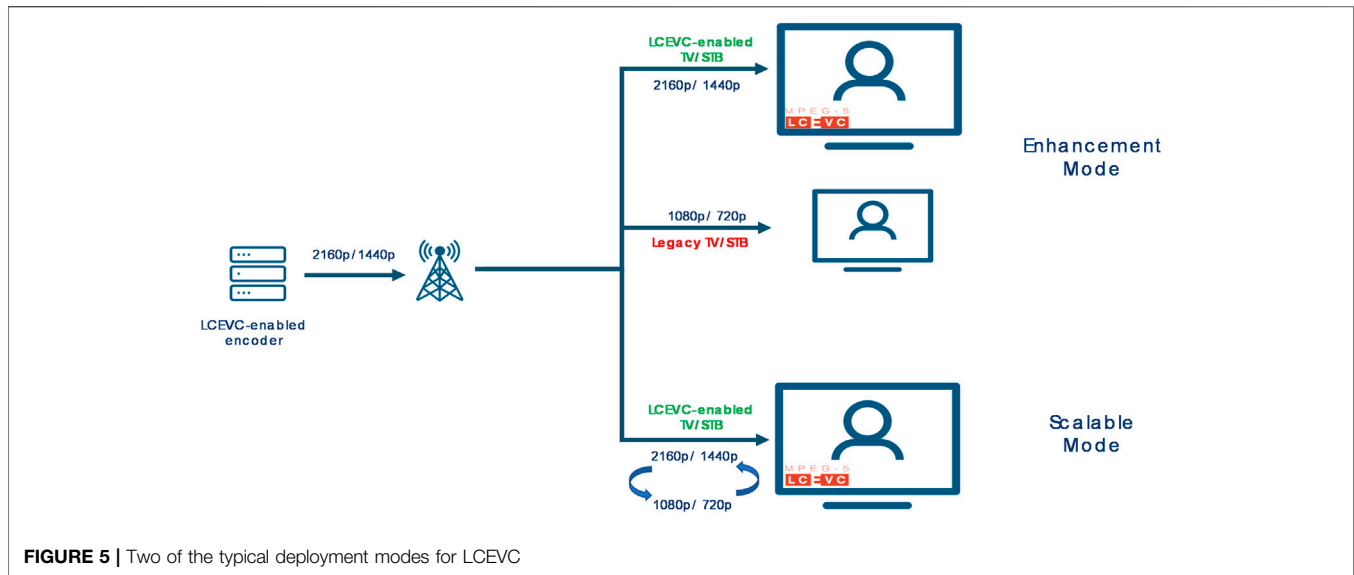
LCEVC-enabled TV/ STB

2160p/ 1440p

MPEG-5
LCEVC

Enhancement Mode

1080p/ 720p

Legacy TV/ STB

2160p/1440p

LCEVC-enabled encoder

LCEVC-enabled TV/ STB

2160p/ 1440p

1080p/ 720p

MPEG-5
LCEVC

Scalable Mode

**FIGURE 5 |** Two of the typical deployment modes for LCEVC